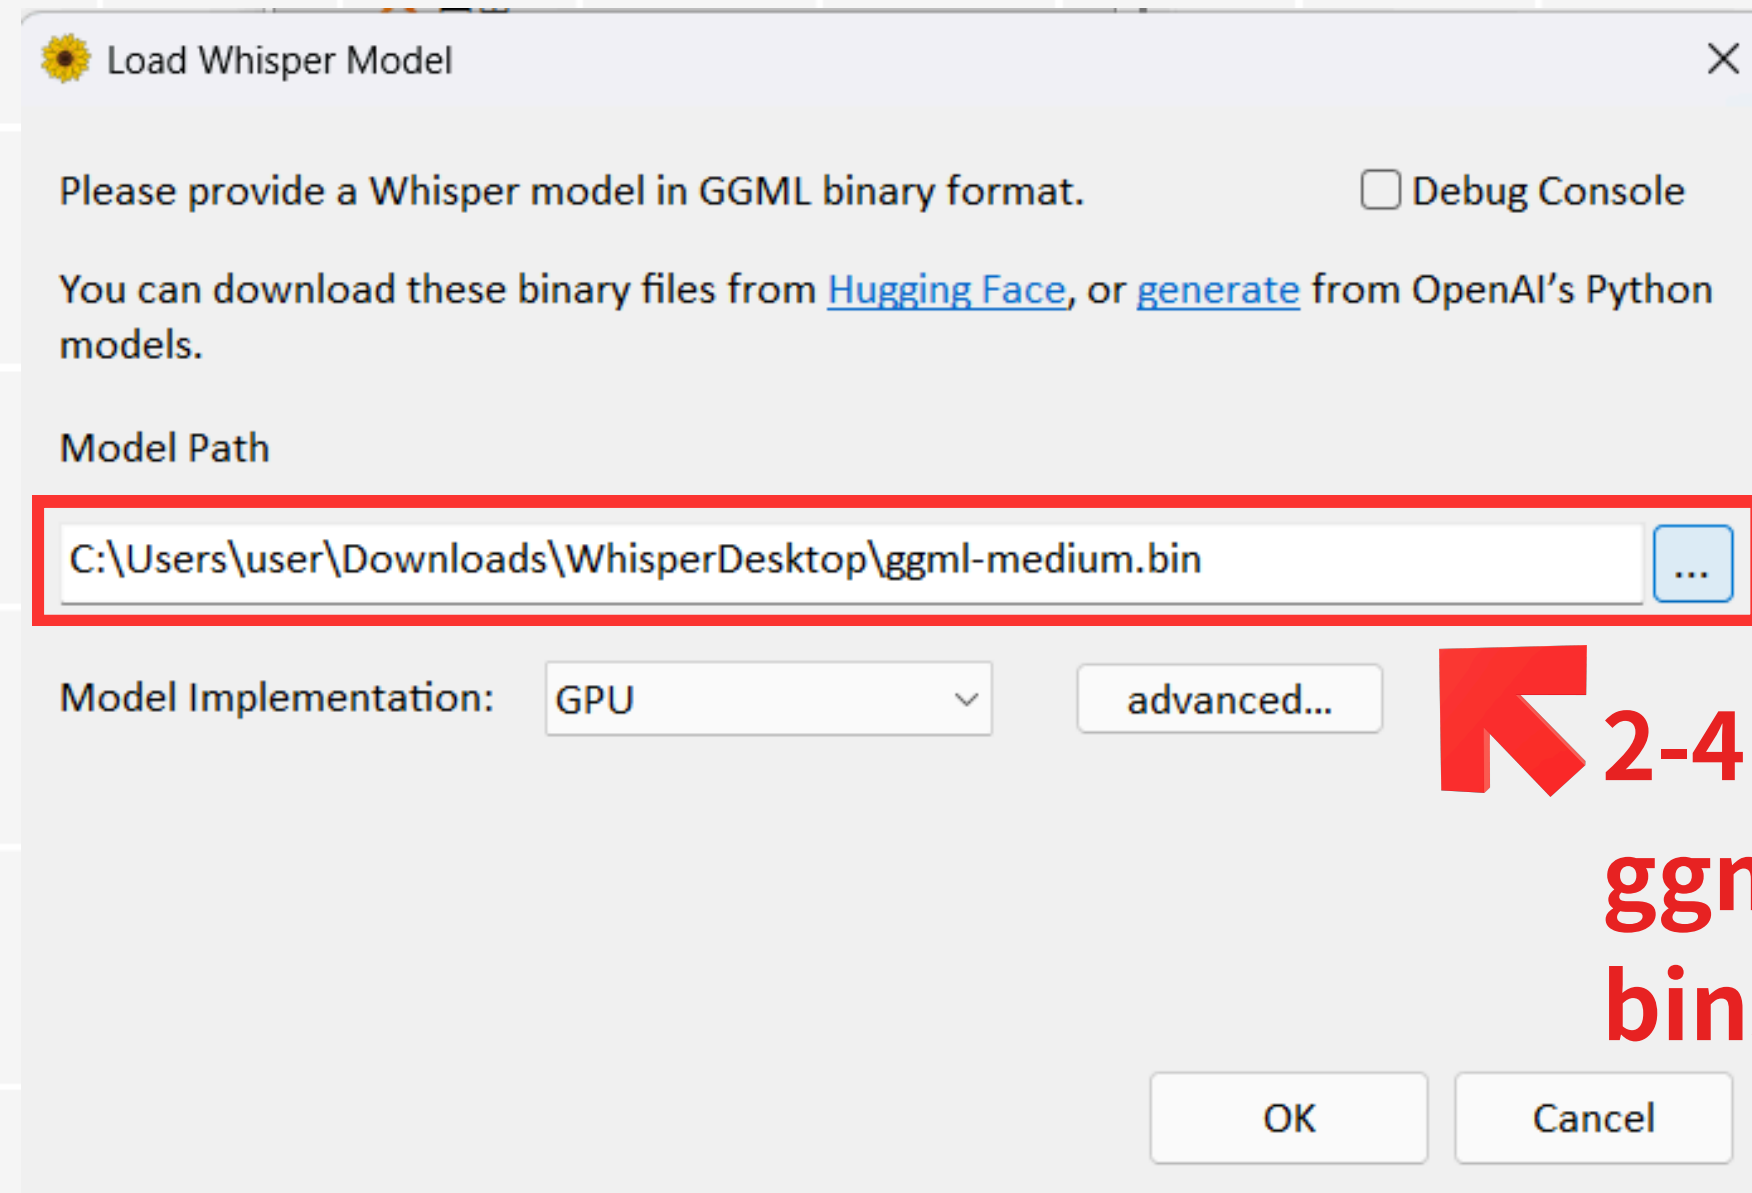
Load Whisper Model

Please provide a Whisper model in GGML binary format.

Debug Console

You can download these binary files from Hugging Face, or generate from OpenAI's Python models.

Model Path

C:\Users\user\Downloads\WhisperDesktop\ggml-medium.bin

...

Model Implementation: GPU

advanced...

2-4

ggn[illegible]

bin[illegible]

OK

Cancel